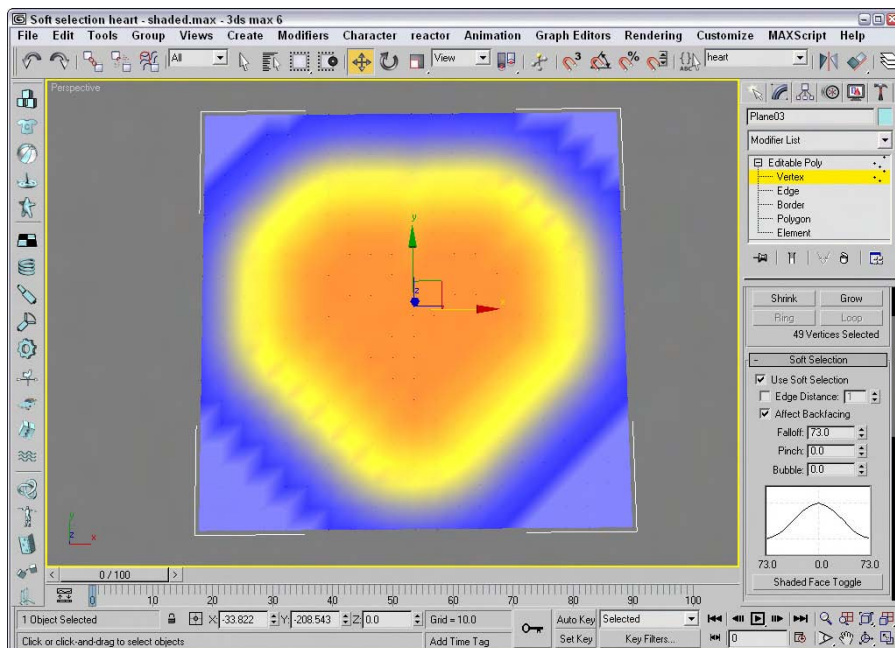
Soft selection heart - shaded.max - 3ds max 6

File Edit Tools Group Views Create Modifiers Character reactor Animation Graph Editors Rendering Customize MAXScript Help

All View heart

Perspective

y
z
x

Plane03

Modifier List

Editable Poly
Vertex
Edge
Border
Polygon
Element

Shrink Grow
Ring Loop
49 Vertices Selected

Soft Selection
Use Soft Selection
Edge Distance: 1
Affect Backfacing
Falloff: 73.0
Pinch: 0.0
Bubble: 0.0

73.0 0.0 73.0
Shaded Face Toggle

0 / 100

10 20 30 40 50 60 70 80 90 100

1 Object Selected
X: -33.822 Y: -208.543 Z: 0.0 Grid = 10.0
Auto Key Selected
Set Key Key Filters...
0
Click or click-and-drag to select objects
Add Time Tag